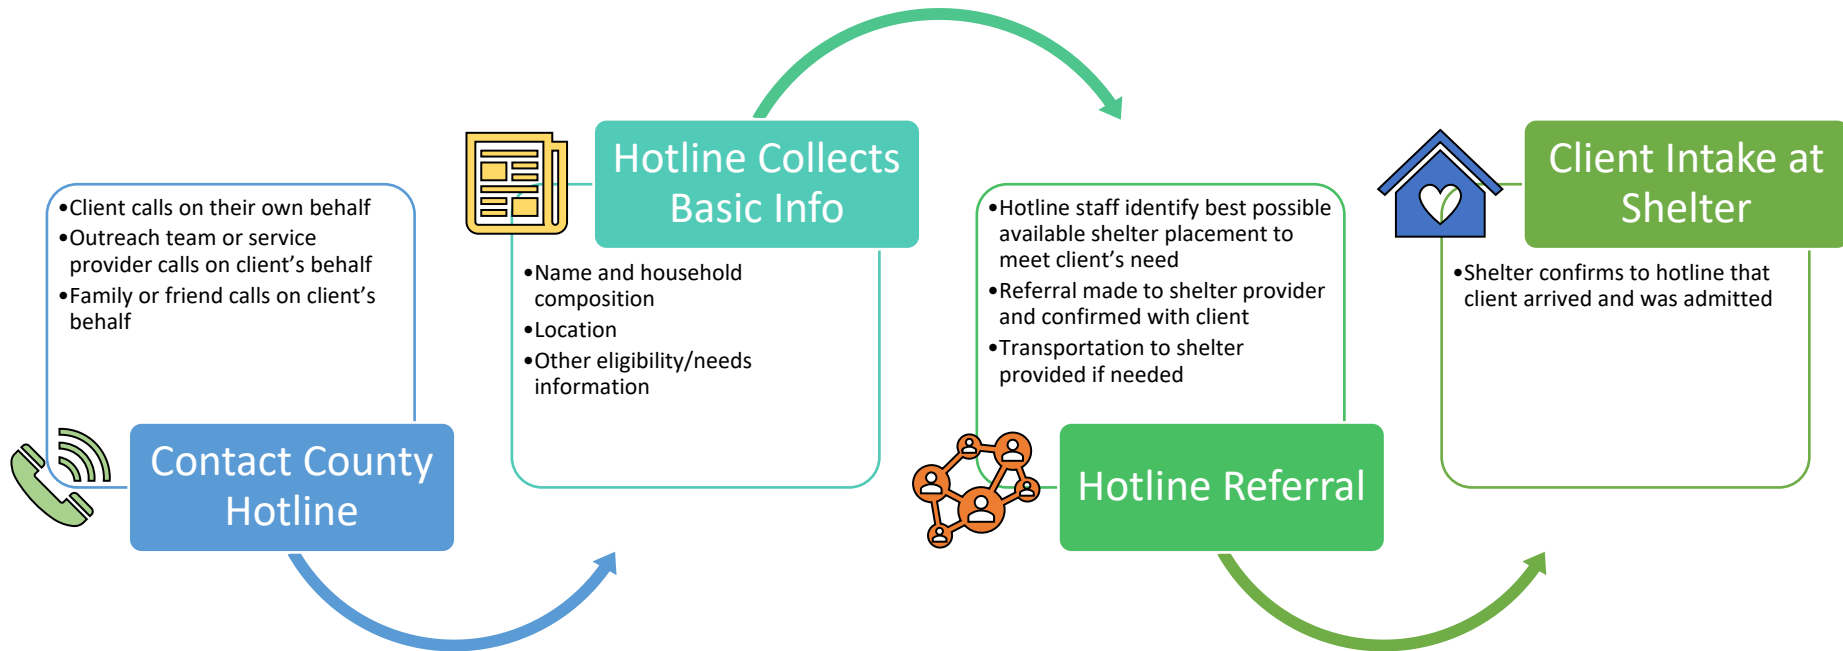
•Client calls on their own behalf
•Outreach team or service provider calls on client's behalf
•Family or friend calls on client's behalf

Contact County Hotline

Hotline Collects Basic Info

•Name and household composition
•Location
•Other eligibility/needs information

•Hotline staff identify best possible available shelter placement to meet client's need
•Referral made to shelter provider and confirmed with client
•Transportation to shelter provided if needed

Hotline Referral

Client Intake at Shelter

•Shelter confirms to hotline that client arrived and was admitted